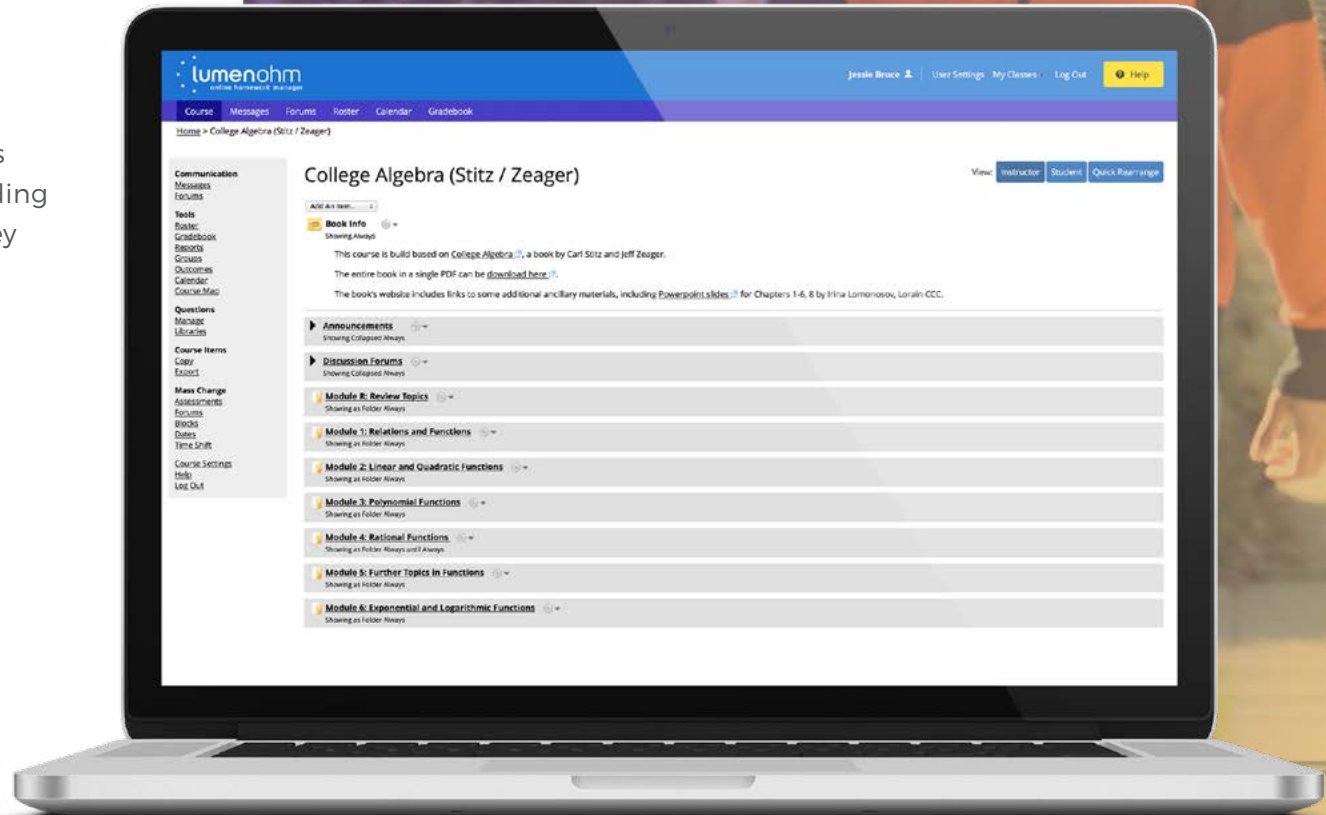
s
ling
ey

lumenohm
online homework manager

Jessie Bruce | User Settings My Classes Log Out Help

Course Messages Forums Roster Calendar Gradebook

Home > College Algebra (Stitz / Zeager)

Communication
Messages
Forums

Tools
Roster
Gradebook
Reports
Groups
Outcomes
Calendar
Course Map

Questions
Manage
Libraries

Course Items
Copy
Export

Mass Change
Assessments
Forums
Blocks
Dates
Time Shift

Course Settings
Help
Log Out

College Algebra (Stitz / Zeager)

View: Instructor Student Quick Rearrange

Add An Item...

Book Info
Showing Always

This course is build based on College Algebra, a book by Carl Stitz and Jeff Zeager.

The entire book in a single PDF can be download here.

The book's website includes links to some additional ancillary materials, including Powerpoint slides for Chapters 1-6, 8 by Irina Lomonosov, Lorain CCC.

Announcements
Showing Collapsed Always

Discussion Forums
Showing Collapsed Always

Module 0: Review Topics
Showing as Folder Always

Module 1: Relations and Functions
Showing as Folder Always

Module 2: Linear and Quadratic Functions
Showing as Folder Always

Module 3: Polynomial Functions
Showing as Folder Always

Module 4: Rational Functions
Showing as Folder Always until Always

Module 5: Further Topics in Functions
Showing as Folder Always

Module 6: Exponential and Logarithmic Functions
Showing as Folder Always